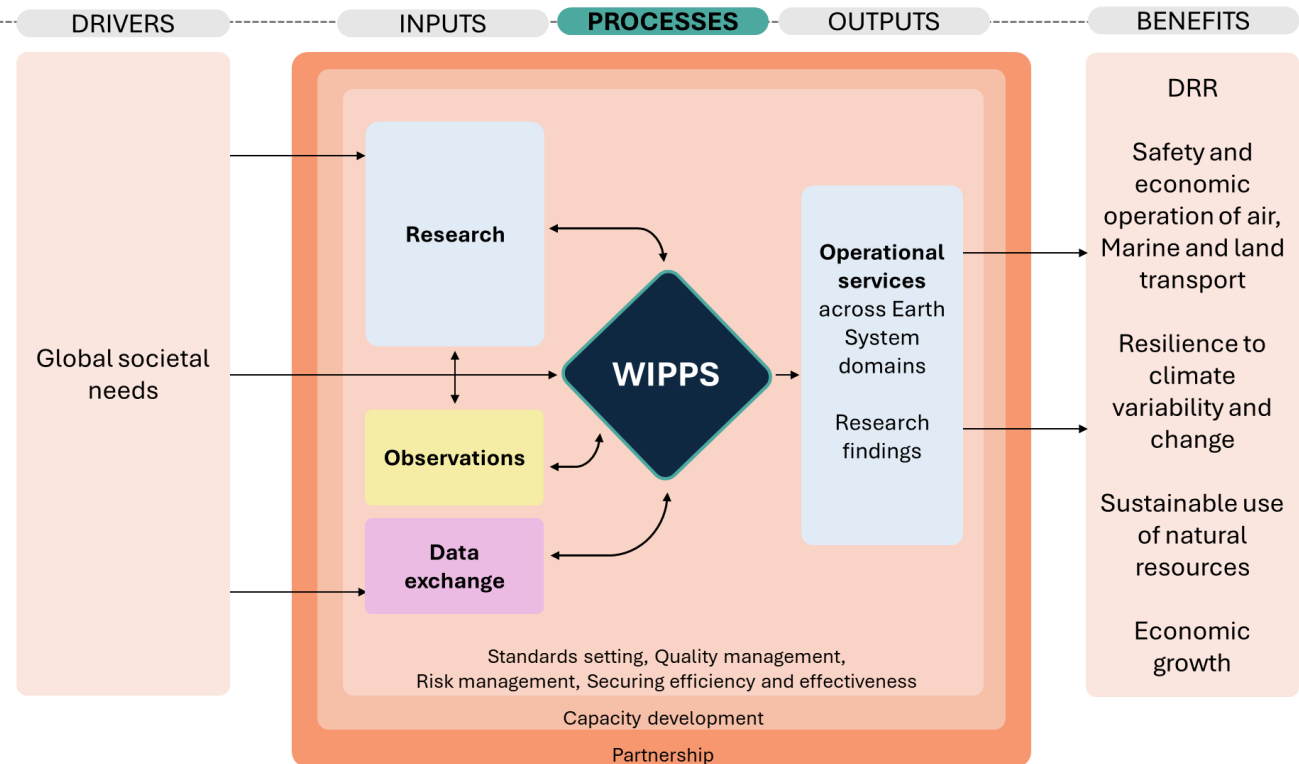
DRIVERS INPUTS PROCESSES OUTPUTS BENEFITS

Global societal needs

Research

Observations

Data exchange

WIPPS

Operational services across Earth System domains

Research findings

Standards setting, Quality management, Risk management, Securing efficiency and effectiveness

Capacity development

Partnership

DRR

Safety and economic operation of air, Marine and land transport

Resilience to climate variability and change

Sustainable use of natural resources

Economic growth